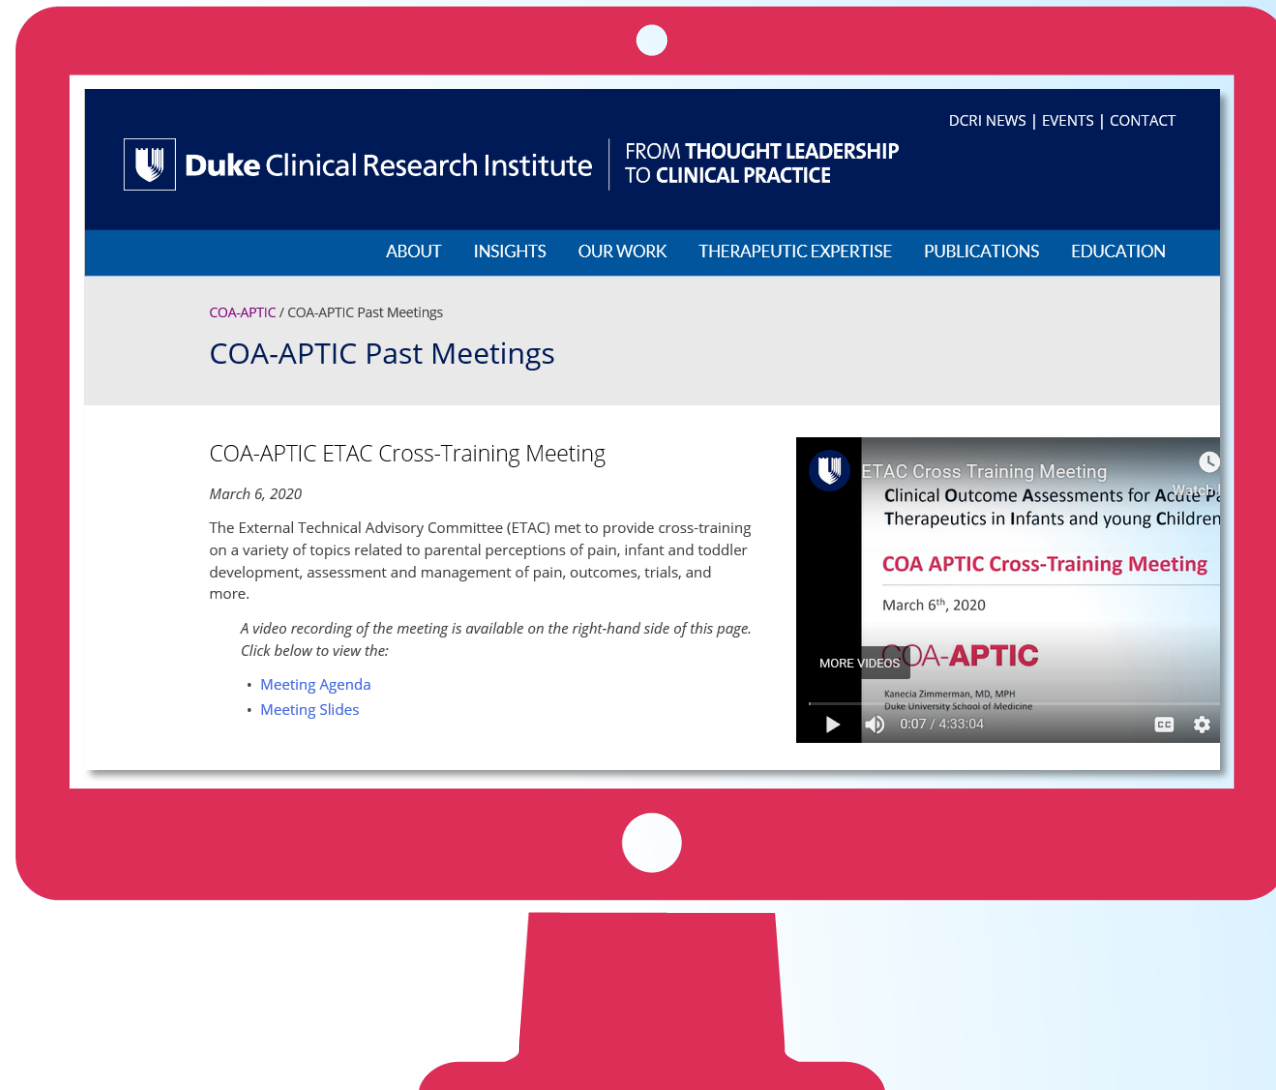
DCRI NEWS | EVENTS | CONTACT

Duke Clinical Research Institute

FROM THOUGHT LEADERSHIP TO CLINICAL PRACTICE

ABOUT INSIGHTS OUR WORK THERAPEUTIC EXPERTISE PUBLICATIONS EDUCATION

COA-APTIC / COA-APTIC Past Meetings

COA-APTIC Past Meetings

COA-APTIC ETAC Cross-Training Meeting

March 6, 2020

The External Technical Advisory Committee (ETAC) met to provide cross-training on a variety of topics related to parental perceptions of pain, infant and toddler development, assessment and management of pain, outcomes, trials, and more.

A video recording of the meeting is available on the right-hand side of this page. Click below to view the:

• Meeting Agenda
• Meeting Slides

ETAC Cross Training Meeting

Watch l

Clinical Outcome Assessments for Acute Pa

Therapeutics in Infants and young Children

COA APTIC Cross-Training Meeting

March 6$^{th}$, 2020

MORE VIDEOS

COA-APTIC

Kanecia Zimmerman, MD, MPH

Duke University School of Medicine

0:07 / 4:33:04